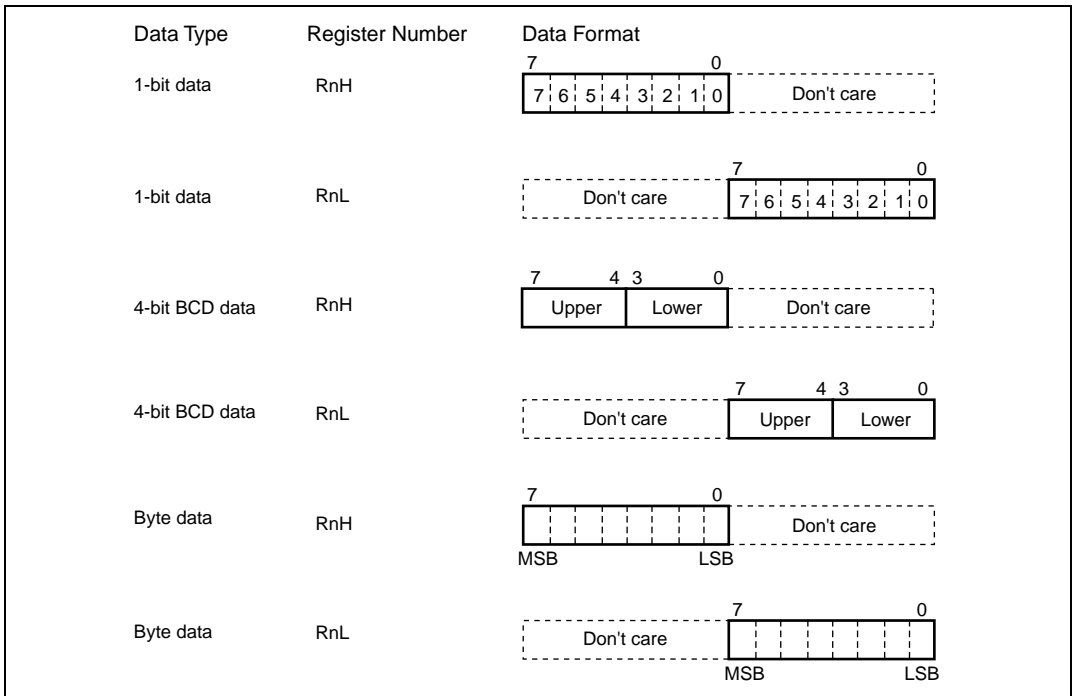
| Data Type | Register Number | Data Format |
|---|---|---|
| 1-bit data | RnH | 7 0 <br> 7 6 5 4 3 2 1 0 Don't care |
| 1-bit data | RnL | 7 0 <br> Don't care 7 6 5 4 3 2 1 0 |
| 4-bit BCD data | RnH | 7 4 3 0 <br> Upper Lower Don't care |
| 4-bit BCD data | RnL | 7 4 3 0 <br> Don't care Upper Lower |
| Byte data | RnH | 7 0 <br> Don't care <br> MSB LSB |
| Byte data | RnL | 7 0 <br> Don't care <br> MSB LSB |